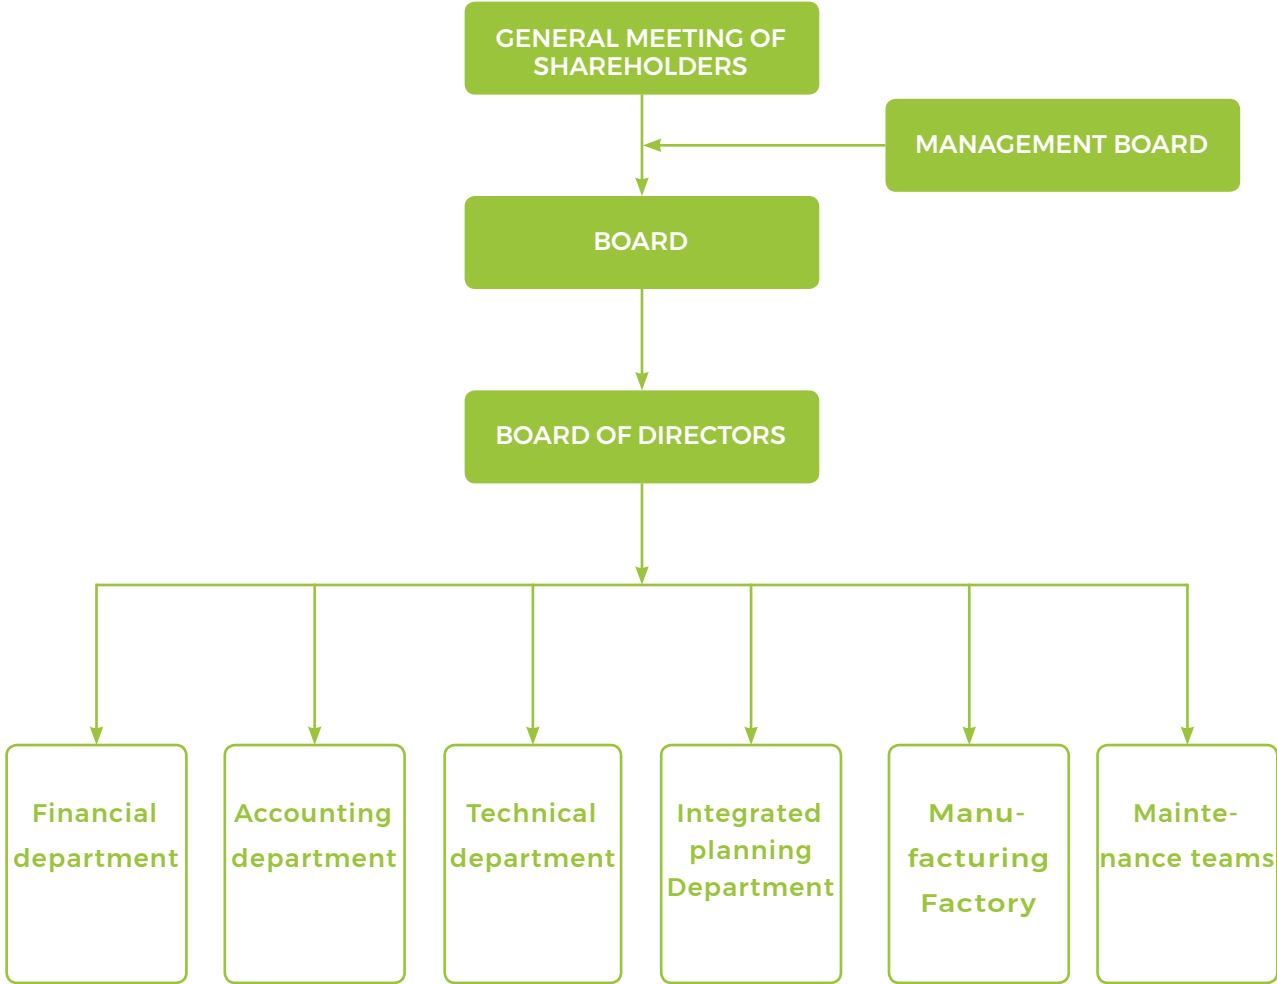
GENERAL MEETING OF SHAREHOLDERS

MANAGEMENT BOARD

BOARD

BOARD OF DIRECTORS

Financial department

Accounting department

Technical department

Integrated planning Department

Manufacturing Factory

Maintenance teams